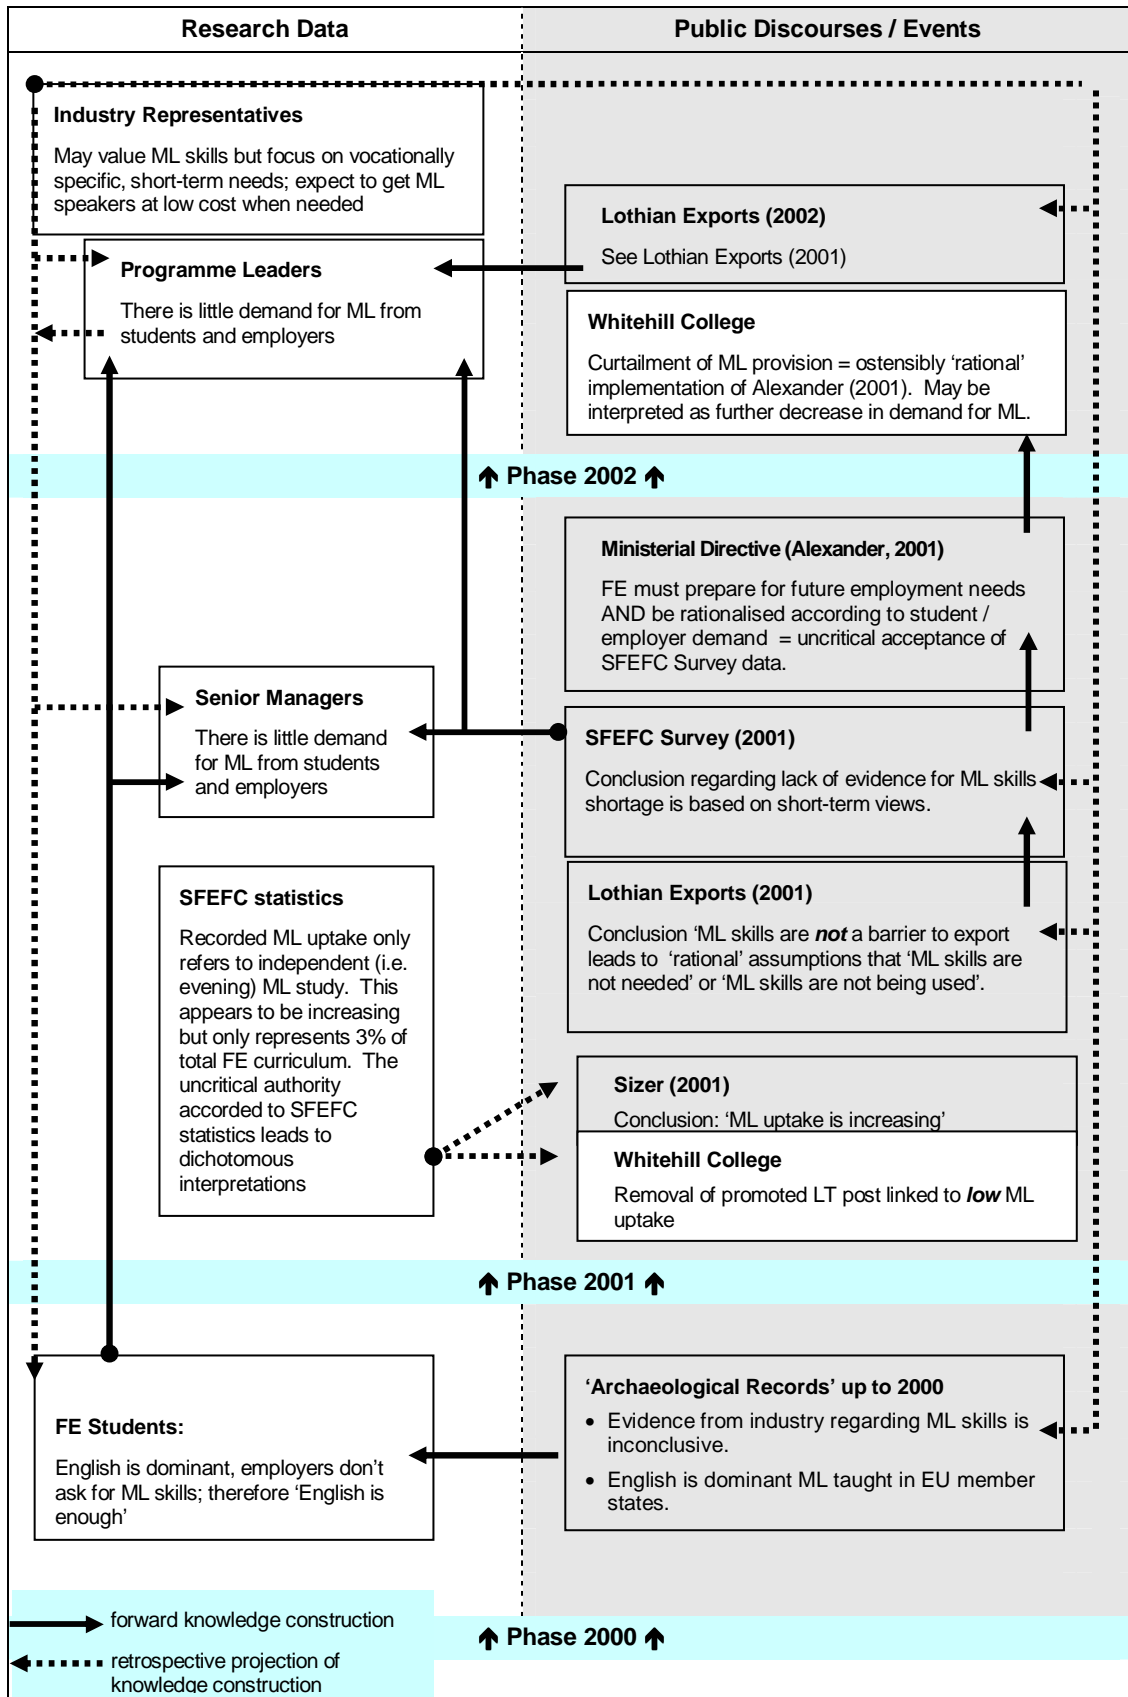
Research Data

Public Discourses / Events

Industry Representatives

May value ML skills but focus on vocationally specific, short-term needs; expect to get ML speakers at low cost when needed

Lothian Exports (2002)

See Lothian Exports (2001)

Programme Leaders

There is little demand for ML from students and employers

Whitehill College

Curtailment of ML provision = ostensibly 'rational' implementation of Alexander (2001). May be interpreted as further decrease in demand for ML.

Phase 2002

Ministerial Directive (Alexander, 2001)

FE must prepare for future employment needs AND be rationalised according to student / employer demand = uncritical acceptance of SFEFC Survey data.

Senior Managers

There is little demand for ML from students and employers

SFEFC Survey (2001)

Conclusion regarding lack of evidence for ML skills shortage is based on short-term views.

SFEFC statistics

Recorded ML uptake only refers to independent (i.e. evening) ML study. This appears to be increasing but only represents 3% of total FE curriculum. The uncritical authority accorded to SFEFC statistics leads to dichotomous interpretations

Lothian Exports (2001)

Conclusion 'ML skills are ***not*** a barrier to export leads to 'rational' assumptions that 'ML skills are not needed' or 'ML skills are not being used'.

Sizer (2001)

Conclusion: 'ML uptake is increasing'

Whitehill College

Removal of promoted LT post linked to ***low*** ML uptake

Phase 2001

'Archaeological Records' up to 2000

• Evidence from industry regarding ML skills is inconclusive.
• English is dominant ML taught in EU member states.

FE Students:

English is dominant, employers don't ask for ML skills; therefore 'English is enough'

forward knowledge construction

retrospective projection of knowledge construction

Phase 2000